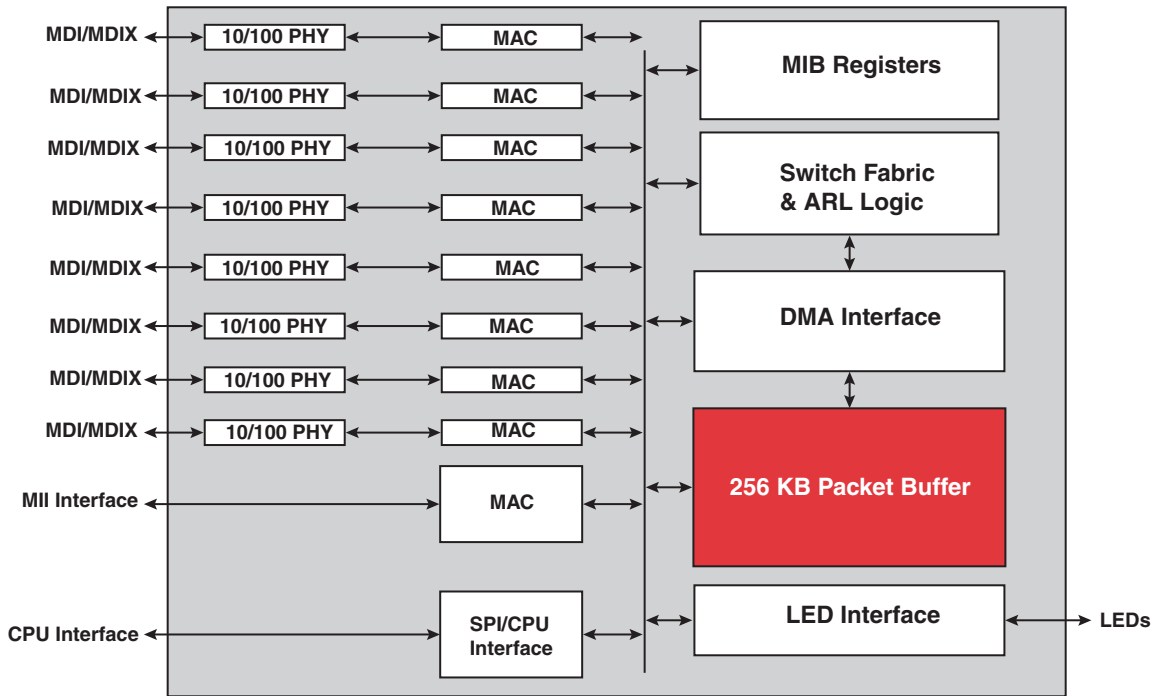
MDI/MDIX
10/100 PHY
MAC
MDI/MDIX
10/100 PHY
MAC
MDI/MDIX
10/100 PHY
MAC
MDI/MDIX
10/100 PHY
MAC
MDI/MDIX
10/100 PHY
MAC
MDI/MDIX
10/100 PHY
MAC
MDI/MDIX
10/100 PHY
MAC
MDI/MDIX
10/100 PHY
MAC
MII Interface
MAC
CPU Interface
SPI/CPU Interface

MIB Registers

Switch Fabric & ARL Logic

DMA Interface

256 KB Packet Buffer

LED Interface
LEDs